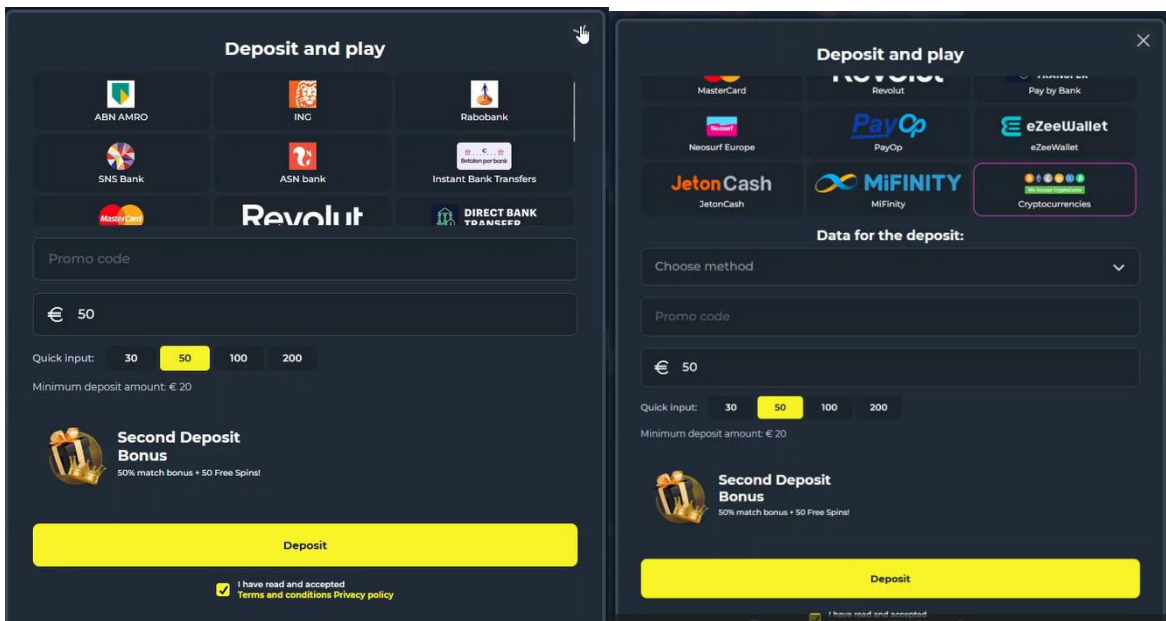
Deposit and play

ABN AMRO

ING

Rabobank

SNS Bank

ASN bank

Betalen per bank
Instant Bank Transfers

MasterCard

Revolut

DIRECT BANK TRANSFER

Promo code

€ 50

Quick input: 30 50 100 200

Minimum deposit amount: € 20

Second Deposit Bonus
50% match bonus + 50 Free Spins!

Deposit

I have read and accepted
Terms and conditions Privacy policy

Deposit and play

MasterCard

Revolut

Pay by Bank

Neosurf
Neosurf Europe

PayOp
PayOp

eZeeWallet
eZeeWallet

JetonCash
JetonCash

MiFINITY
MiFinity

We Accept Cryptocurrency
Cryptocurrencies

Data for the deposit:

Choose method

Promo code

€ 50

Quick input: 30 50 100 200

Minimum deposit amount: € 20

Second Deposit Bonus
50% match bonus + 50 Free Spins!

Deposit

I have read and accepted